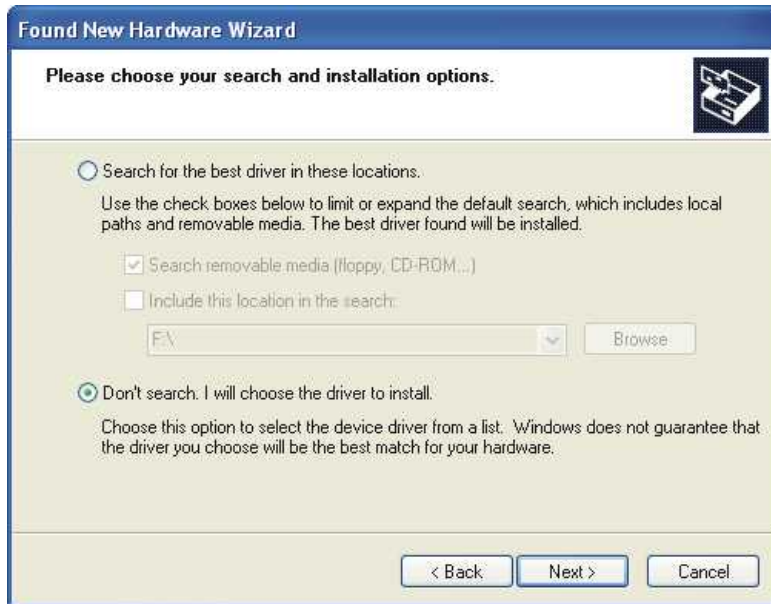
Found New Hardware Wizard

Please choose your search and installation options.

Search for the best driver in these locations.

Use the check boxes below to limit or expand the default search, which includes local paths and removable media. The best driver found will be installed.

Search removable media (floppy, CD-ROM...)

Include this location in the search:

F:\

Browse

Don't search. I will choose the driver to install.

Choose this option to select the device driver from a list. Windows does not guarantee that the driver you choose will be the best match for your hardware.

< Back

Next >

Cancel